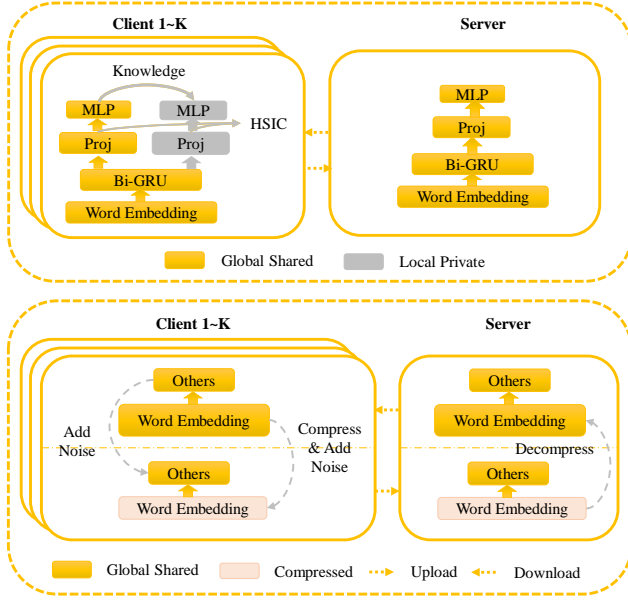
Client 1~K

Server

Knowledge

MLP

MLP

HSIC

Proj

Proj

Bi-GRU

Word Embedding

MLP

Proj

Bi-GRU

Word Embedding

Global Shared

Local Private

Client 1~K

Server

Others

Word Embedding

Add Noise

Compress & Add Noise

Others

Word Embedding

Others

Word Embedding

Decompress

Others

Word Embedding

Global Shared

Compressed

Upload

Download